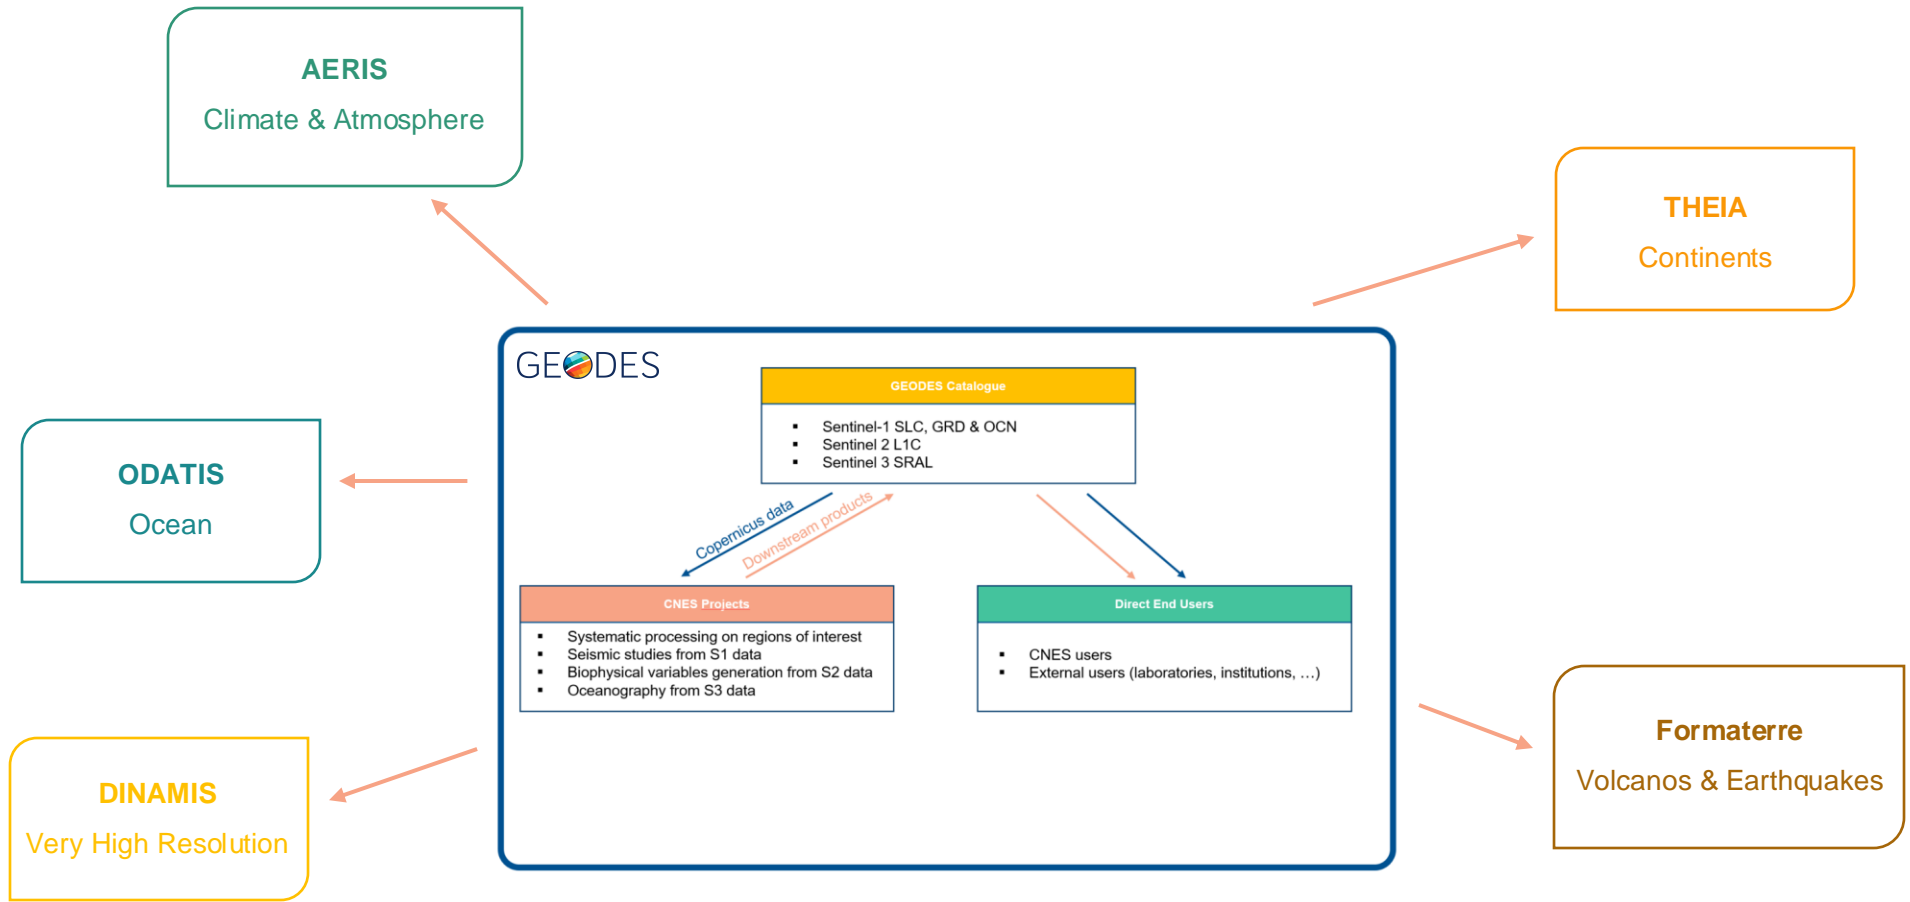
AERIS
Climate & Atmosphere

THEIA
Continents

GEODES

GEODES Catalogue

- Sentinel-1 SLC, GRD & OCN
- Sentinel 2 L1C
- Sentinel 3 SRAL

ODATIS
Ocean

Copernicus data

Downstream products

CNES Projects

- Systematic processing on regions of interest
- Seismic studies from S1 data
- Biophysical variables generation from S2 data
- Oceanography from S3 data

Direct End Users

- CNES users
- External users (laboratories, institutions, …)

Formaterre
Volcanos & Earthquakes

DINAMIS
Very High Resolution